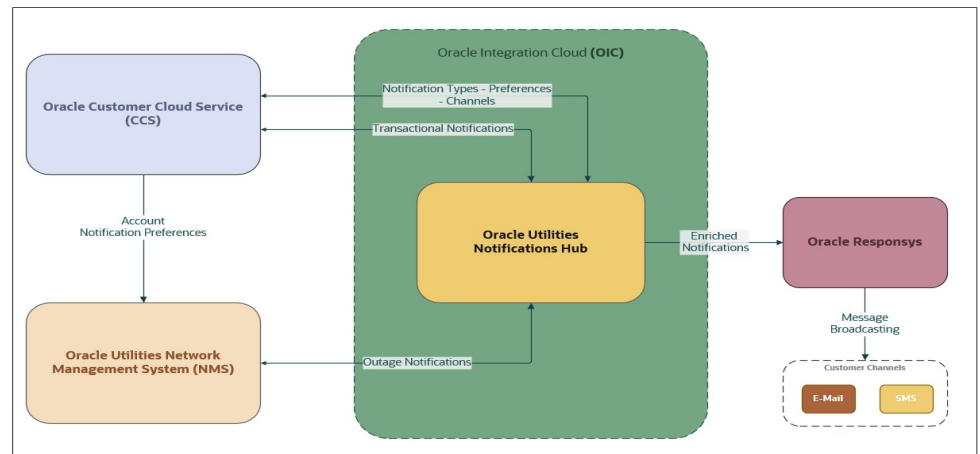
Oracle Integration Cloud (OIC)

Oracle Customer Cloud Service (CCS)

Notification Types - Preferences - Channels

Transactional Notifications

Account Notification Preferences

Oracle Utilities Notifications Hub

Enriched Notifications

Oracle Responsys

Message Broadcasting

Oracle Utilities Network Management System (NMS)

Outage Notifications

Customer Channels

E-Mail

SMS